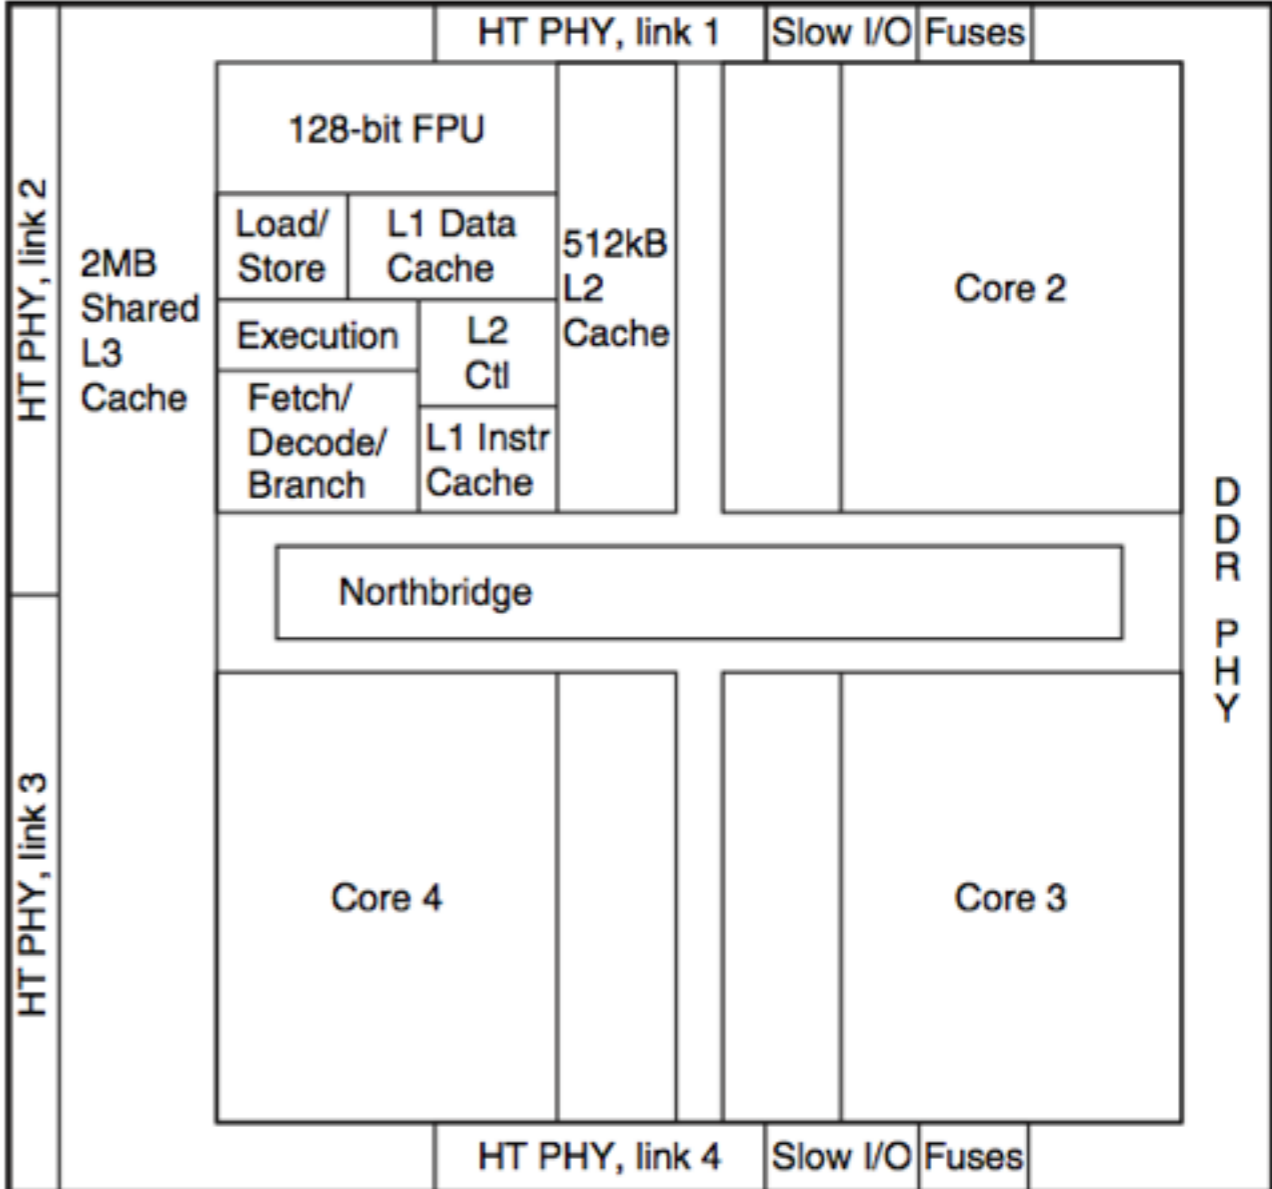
HT PHY, link 1

Slow I/O

Fuses

HT PHY, link 2

2MB Shared L3 Cache

128-bit FPU

Load/ Store

L1 Data Cache

512kB L2 Cache

Execution

L2 Ctl

Fetch/ Decode/ Branch

L1 Instr Cache

Core 2

DDR PHY

Northbridge

HT PHY, link 3

Core 4

Core 3

HT PHY, link 4

Slow I/O

Fuses